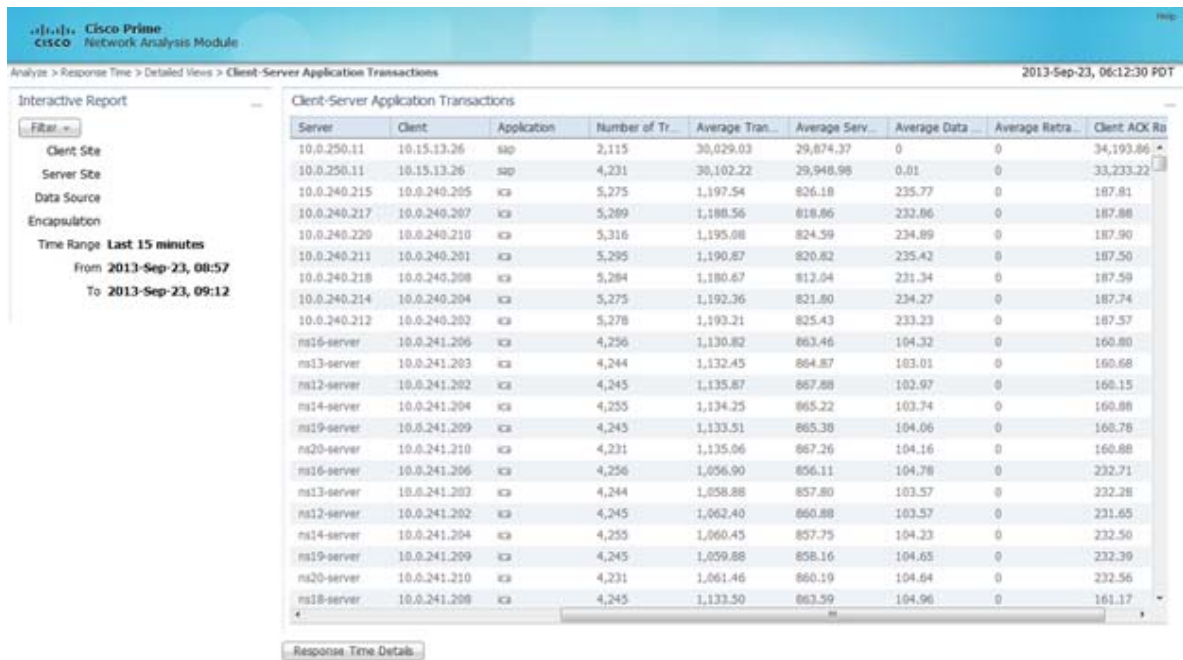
cisco Cisco Prime Network Analysis Module

Help

Analyze > Response Time > Detailed Views > Client-Server Application Transactions

2013-Sep-23, 06:12:30 PDT

Interactive Report

Filter

Client Site
Server Site
Data Source
Encapsulation
Time Range Last 15 minutes
From 2013-Sep-23, 08:57
To 2013-Sep-23, 09:12

Client-Server Application Transactions

| Server | Client | Application | Number of Tr... | Average Tran... | Average Serv... | Average Data ... | Average Retra... | Client ACK Ro |
|---|---|---|---|---|---|---|---|---|
| 10.0.250.11 | 10.15.13.26 | sap | 2,115 | 30,029.03 | 29,874.37 | 0 | 0 | 34,193.86 |
| 10.0.250.11 | 10.15.13.26 | sap | 4,231 | 30,102.22 | 29,948.98 | 0.01 | 0 | 33,233.22 |
| 10.0.240.215 | 10.0.240.205 | ica | 5,275 | 1,197.54 | 826.18 | 235.77 | 0 | 187.81 |
| 10.0.240.217 | 10.0.240.207 | ica | 5,289 | 1,188.56 | 818.86 | 232.86 | 0 | 187.88 |
| 10.0.240.220 | 10.0.240.210 | ica | 5,316 | 1,195.08 | 824.59 | 234.89 | 0 | 187.90 |
| 10.0.240.211 | 10.0.240.201 | ica | 5,295 | 1,190.87 | 820.82 | 235.42 | 0 | 187.50 |
| 10.0.240.218 | 10.0.240.208 | ica | 5,284 | 1,180.67 | 812.04 | 231.34 | 0 | 187.59 |
| 10.0.240.214 | 10.0.240.204 | ica | 5,275 | 1,192.36 | 821.80 | 234.27 | 0 | 187.74 |
| 10.0.240.212 | 10.0.240.202 | ica | 5,278 | 1,193.21 | 825.43 | 233.23 | 0 | 187.57 |
| ns16-server | 10.0.241.206 | ica | 4,256 | 1,130.82 | 863.46 | 104.32 | 0 | 160.80 |
| ns13-server | 10.0.241.203 | ica | 4,244 | 1,132.45 | 864.87 | 103.01 | 0 | 160.68 |
| ns12-server | 10.0.241.202 | ica | 4,245 | 1,135.87 | 867.88 | 102.97 | 0 | 160.15 |
| ns14-server | 10.0.241.204 | ica | 4,255 | 1,134.25 | 865.22 | 103.74 | 0 | 160.88 |
| ns19-server | 10.0.241.209 | ica | 4,245 | 1,133.51 | 865.38 | 104.06 | 0 | 160.78 |
| ns20-server | 10.0.241.210 | ica | 4,231 | 1,135.06 | 867.26 | 104.16 | 0 | 160.88 |
| ns16-server | 10.0.241.206 | ica | 4,256 | 1,056.90 | 856.11 | 104.78 | 0 | 232.71 |
| ns13-server | 10.0.241.203 | ica | 4,244 | 1,058.88 | 857.80 | 103.57 | 0 | 222.28 |
| ns12-server | 10.0.241.202 | ica | 4,245 | 1,062.40 | 860.88 | 103.57 | 0 | 231.65 |
| ns14-server | 10.0.241.204 | ica | 4,255 | 1,060.45 | 857.75 | 104.23 | 0 | 232.50 |
| ns19-server | 10.0.241.209 | ica | 4,245 | 1,059.88 | 858.16 | 104.65 | 0 | 232.39 |
| ns20-server | 10.0.241.210 | ica | 4,231 | 1,061.46 | 860.19 | 104.64 | 0 | 232.56 |
| ns18-server | 10.0.241.208 | ica | 4,245 | 1,133.50 | 863.59 | 104.96 | 0 | 161.17 |

Response Time Details